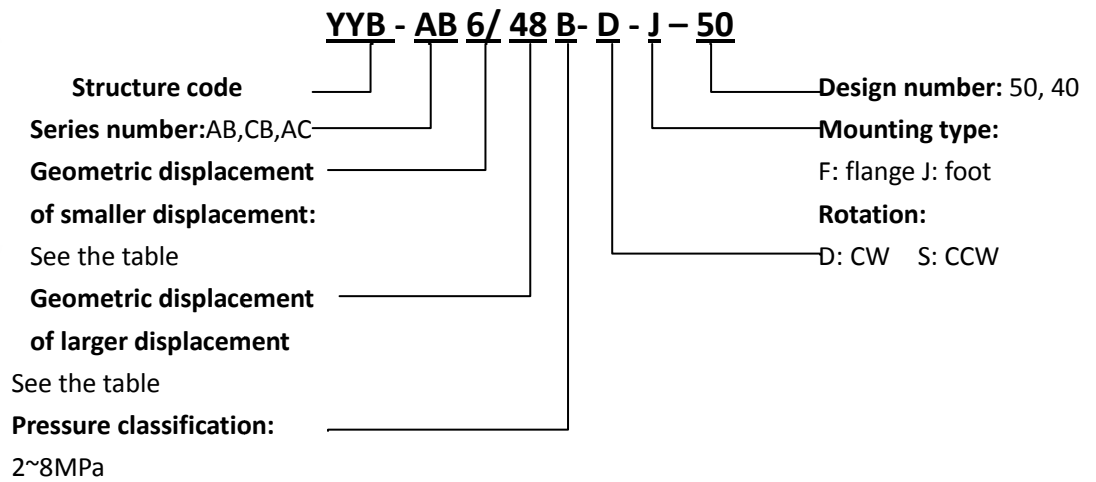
YYB - AB 6/ 48 B- D - J – 50

Structure code

Series number:AB,CB,AC

Geometric displacement of smaller displacement:

See the table

Geometric displacement of larger displacement

See the table

Pressure classification:

2~8MPa

Design number: 50, 40

Mounting type:

F: flange J: foot

Rotation:

D: CW S: CCW